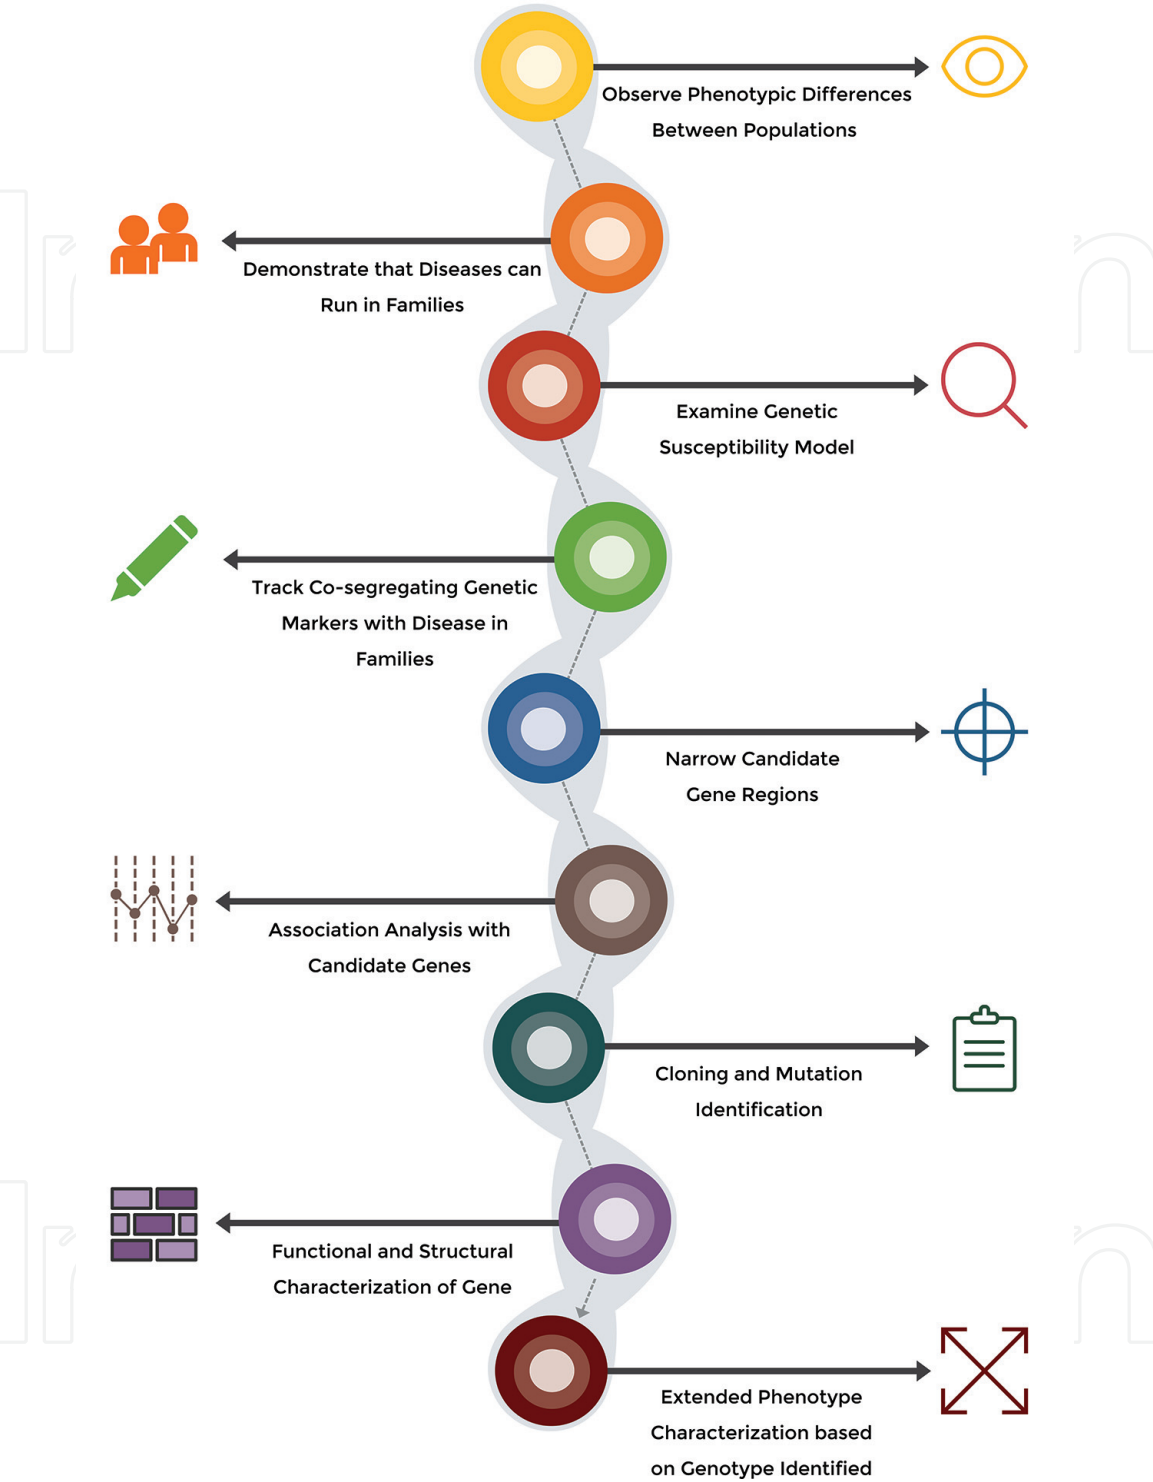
Observe Phenotypic Differences Between Populations

Demonstrate that Diseases can Run in Families

Examine Genetic Susceptibility Model

Track Co-segregating Genetic Markers with Disease in Families

Narrow Candidate Gene Regions

Association Analysis with Candidate Genes

Cloning and Mutation Identification

Functional and Structural Characterization of Gene

Extended Phenotype Characterization based on Genotype Identified